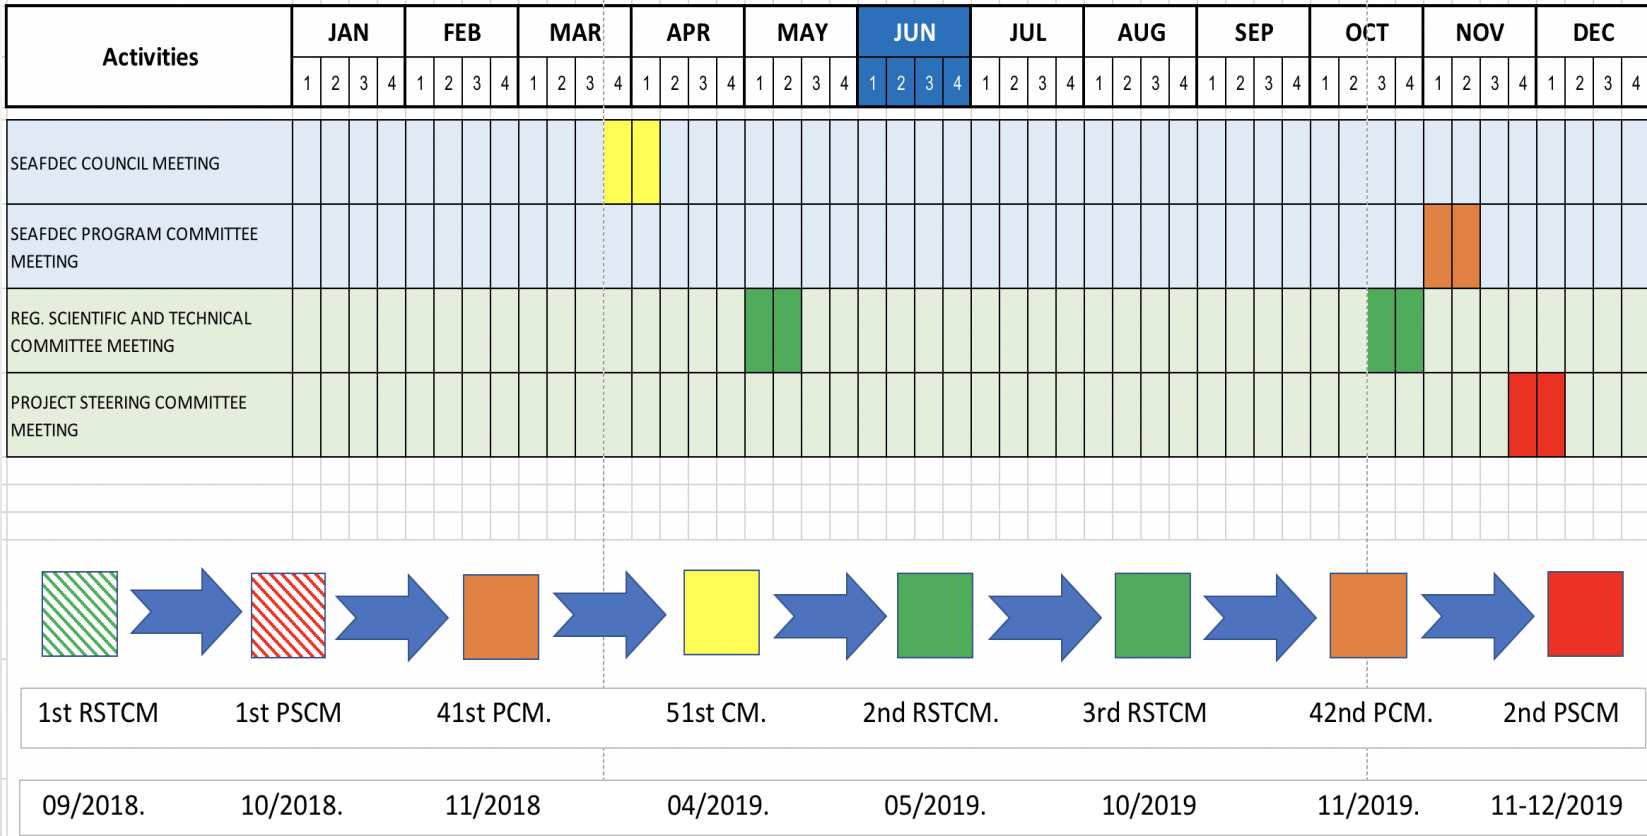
| Activities | JAN | | | | FEB | | | | MAR | | | | APR | | | | MAY | | | | JUN | | | | JUL | | | | AUG | | | | SEP | | | | OCT | | | | NOV | | | | DEC | | | |
|---|---|---|---|---|---|---|---|---|---|---|---|---|---|---|---|---|---|---|---|---|---|---|---|---|---|---|---|---|---|---|---|---|---|---|---|---|---|---|---|---|---|---|---|---|---|---|---|---|
| | 1 | 2 | 3 | 4 | 1 | 2 | 3 | 4 | 1 | 2 | 3 | 4 | 1 | 2 | 3 | 4 | 1 | 2 | 3 | 4 | 1 | 2 | 3 | 4 | 1 | 2 | 3 | 4 | 1 | 2 | 3 | 4 | 1 | 2 | 3 | 4 | 1 | 2 | 3 | 4 | 1 | 2 | 3 | 4 | 1 | 2 | 3 | 4 |
| SEAFDEC COUNCIL MEETING | | | | | | | | | | | | | | | | | | | | | | | | | | | | | | | | | | | | | | | | | | | | | | | | |
| SEAFDEC PROGRAM COMMITTEE MEETING | | | | | | | | | | | | | | | | | | | | | | | | | | | | | | | | | | | | | | | | | | | | | | | | |
| REG. SCIENTIFIC AND TECHNICAL COMMITTEE MEETING | | | | | | | | | | | | | | | | | | | | | | | | | | | | | | | | | | | | | | | | | | | | | | | | |
| PROJECT STEERING COMMITTEE MEETING | | | | | | | | | | | | | | | | | | | | | | | | | | | | | | | | | | | | | | | | | | | | | | | | |

1st RSTCM 1st PSCM 41st PCM. 51st CM. 2nd RSTCM. 3rd RSTCM 42nd PCM. 2nd PSCM

09/2018. 10/2018. 11/2018 04/2019. 05/2019. 10/2019 11/2019. 11-12/2019